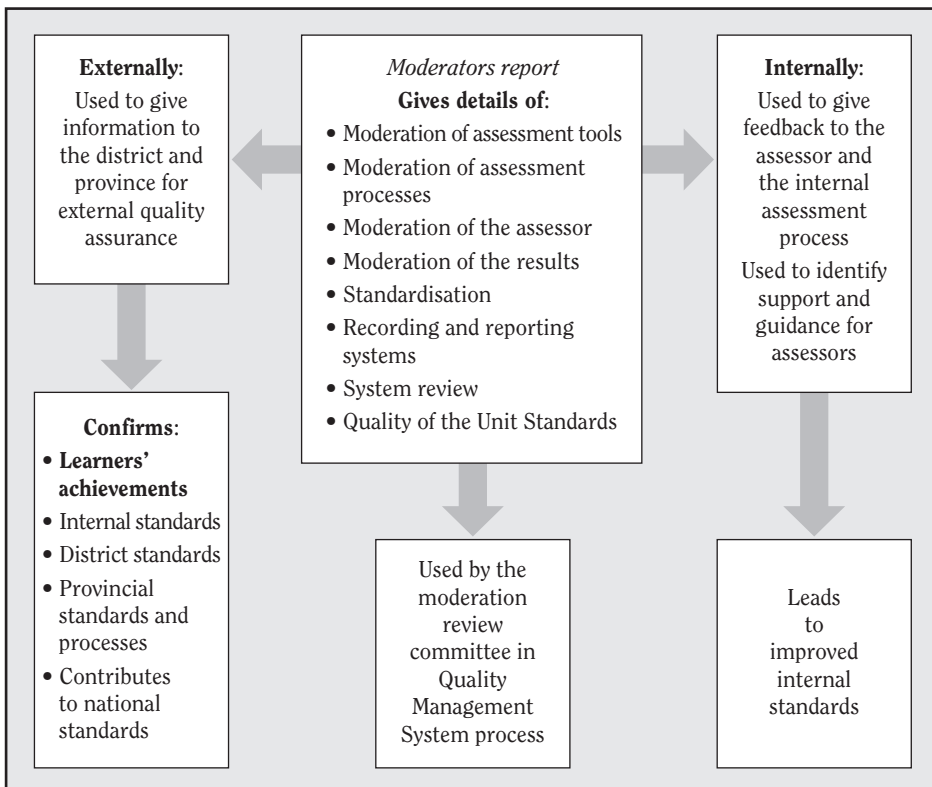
**Externally**:
Used to give information to the district and province for external quality assurance

*Moderators report*
**Gives details of**:
• Moderation of assessment tools
• Moderation of assessment processes
• Moderation of the assessor
• Moderation of the results
• Standardisation
• Recording and reporting systems
• System review
• Quality of the Unit Standards

**Internally**:
Used to give feedback to the assessor and the internal assessment process
Used to identify support and guidance for assessors

**Confirms**:
• **Learners' achievements**
• Internal standards
• District standards
• Provincial standards and processes
• Contributes to national standards

Used by the moderation review committee in Quality Management System process

Leads to improved internal standards